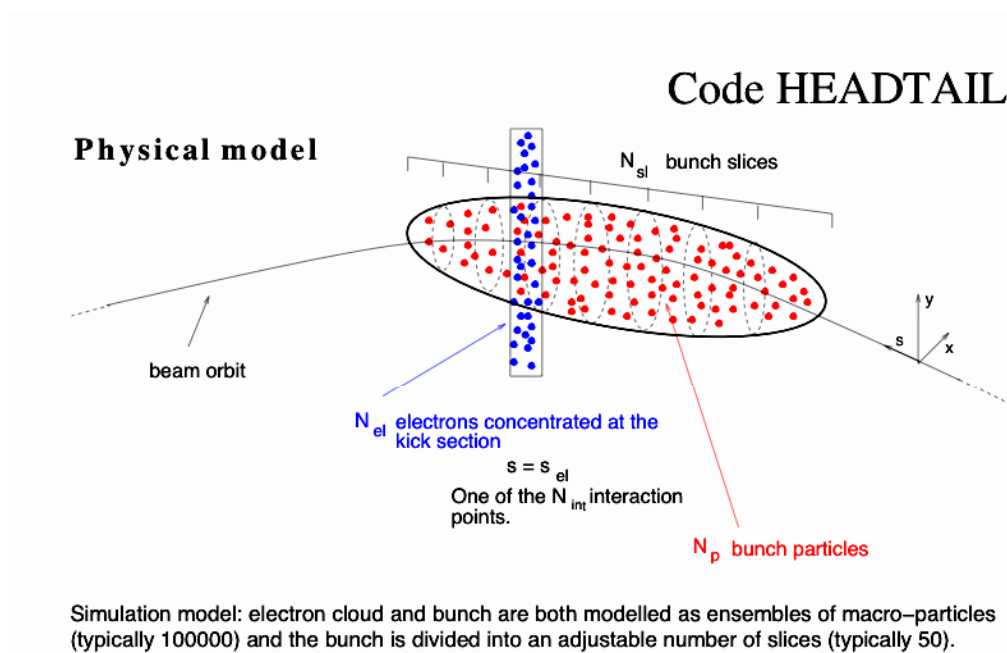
Code HEADTAIL

Physical model

$N_{sl}$ bunch slices

y

s

x

beam orbit

$N_{el}$ electrons concentrated at the kick section

$s = s_{el}$

One of the $N_{int}$ interaction points.

$N_p$ bunch particles

Simulation model: electron cloud and bunch are both modelled as ensembles of macro−particles (typically 100000) and the bunch is divided into an adjustable number of slices (typically 50).